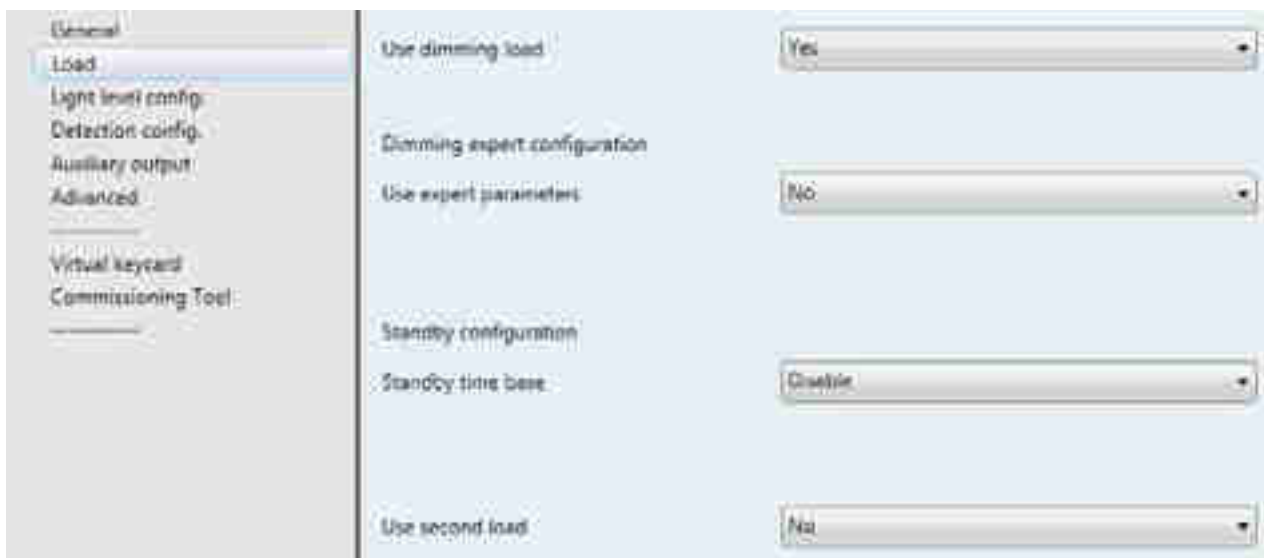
General
Load
Light level config.
Detection config.
Auxiliary output
Advanced
------------
Virtual keycard
Commissioning Tool
------------

Use dimming load
Yes

Dimming expert configuration
Use expert parameters
No

Standby configuration
Standby time base
Disable

Use second load
No